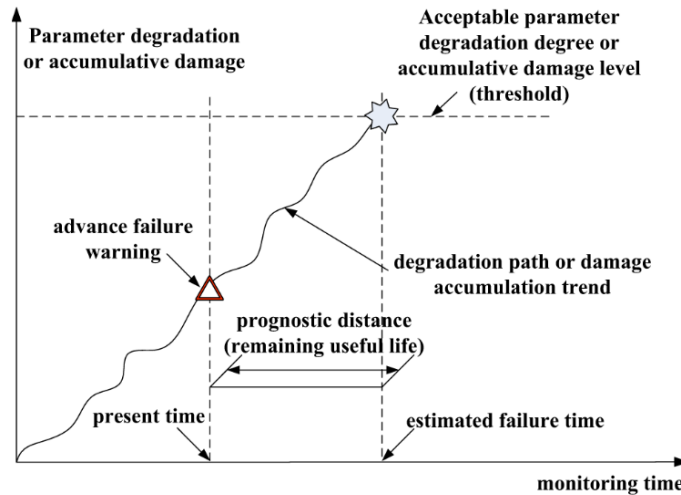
Parameter degradation or accumulative damage

Acceptable parameter degradation degree or accumulative damage level (threshold)

advance failure warning

degradation path or damage accumulation trend

prognostic distance (remaining useful life)

present time

estimated failure time

monitoring time